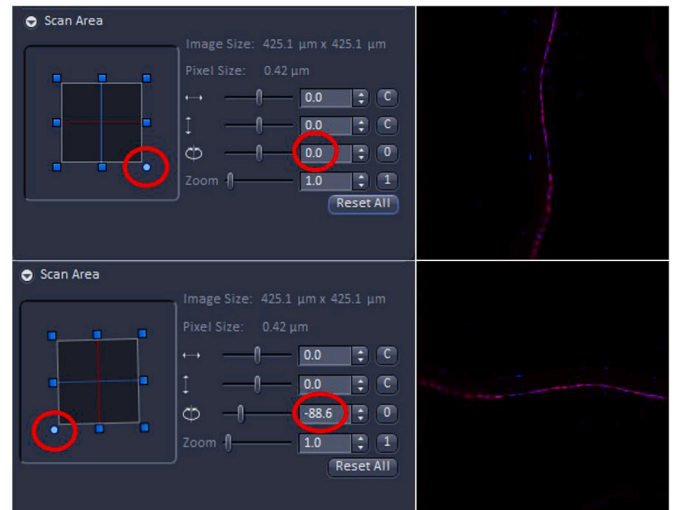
Scan Area

Image Size: 425.1 µm x 425.1 µm

Pixel Size: 0.42 µm

0.0 C

0.0 C

0.0 0

Zoom 1.0 1

Reset All

Scan Area

Image Size: 425.1 µm x 425.1 µm

Pixel Size: 0.42 µm

0.0 C

0.0 C

-88.6 0

Zoom 1.0 1

Reset All